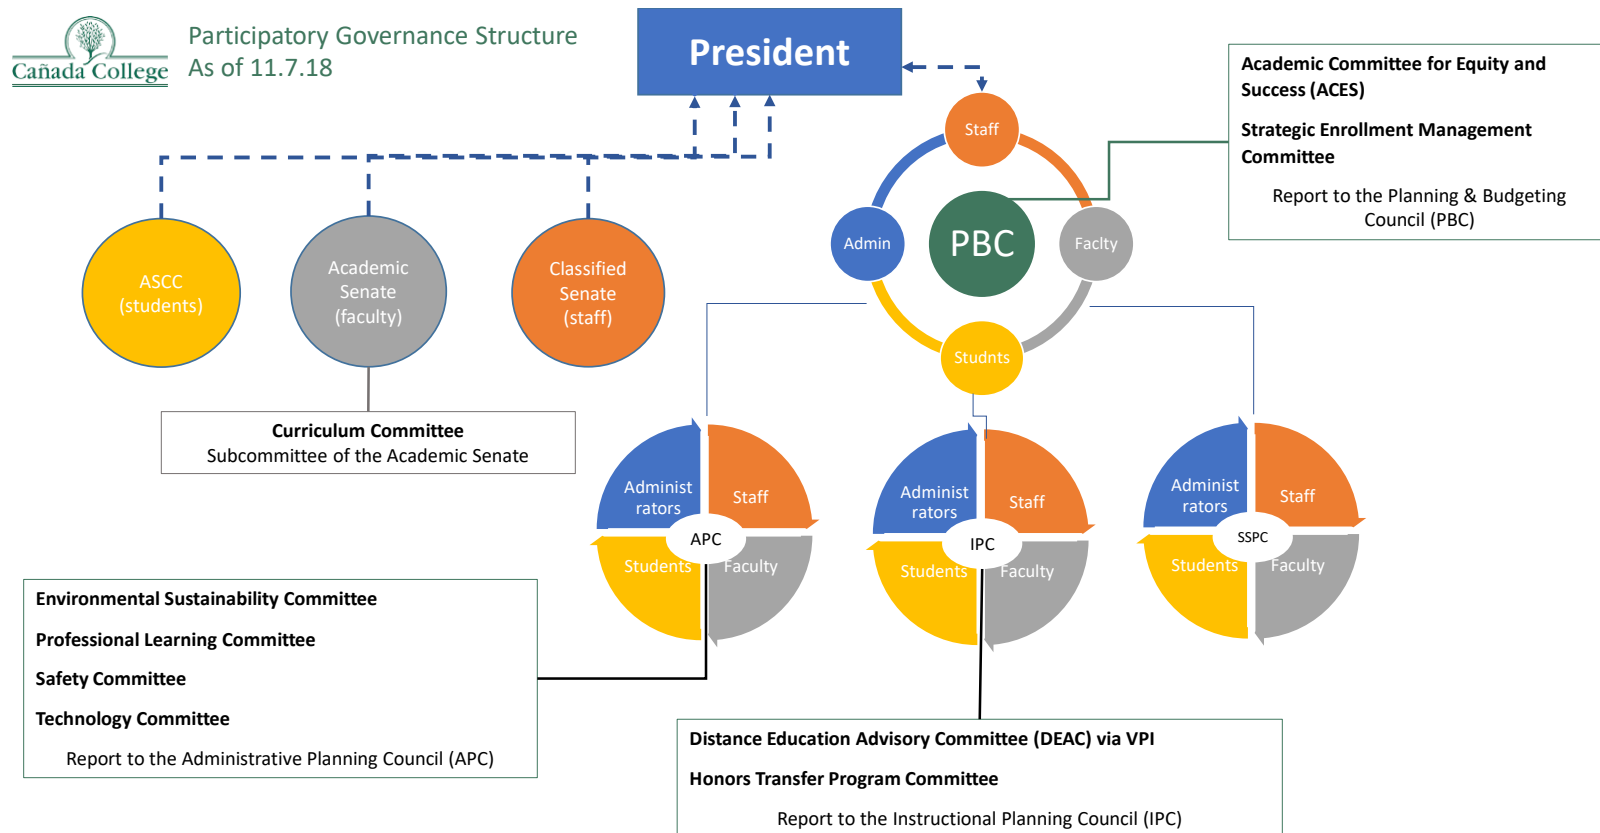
Cañada College

Participatory Governance Structure
As of 11.7.18

President

Academic Committee for Equity and Success (ACES)

Strategic Enrollment Management Committee

Report to the Planning & Budgeting Council (PBC)

Staff

Admin

PBC

Faclty

Studnts

ASCC (students)

Academic Senate (faculty)

Classified Senate (staff)

Curriculum Committee
Subcommittee of the Academic Senate

Administrators

Staff

APC

Students

Faculty

Administrators

Staff

IPC

Students

Faculty

Administrators

Staff

SSPC

Students

Faculty

Environmental Sustainability Committee

Professional Learning Committee

Safety Committee

Technology Committee

Report to the Administrative Planning Council (APC)

Distance Education Advisory Committee (DEAC) via VPI

Honors Transfer Program Committee

Report to the Instructional Planning Council (IPC)